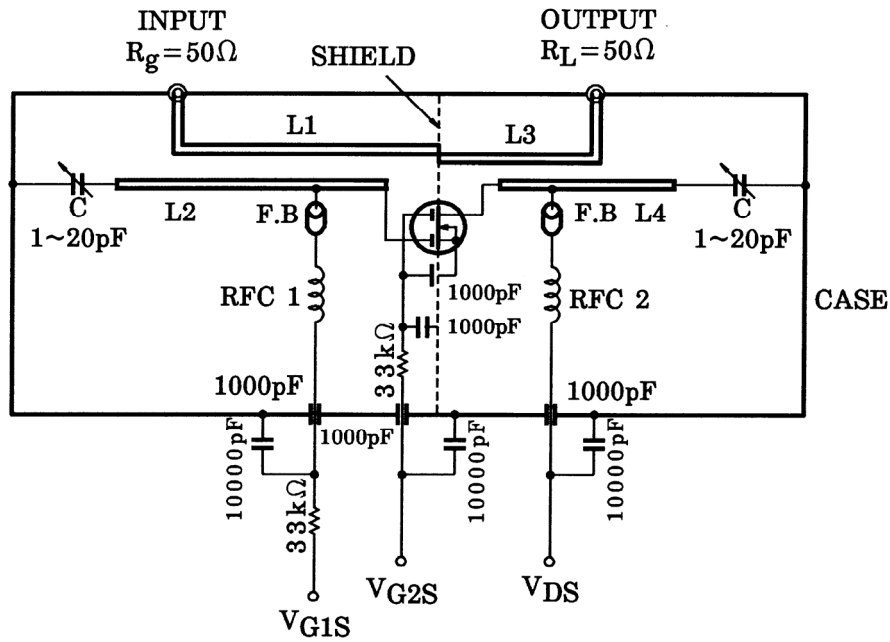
INPUT
$R_g = 50\Omega$

OUTPUT
$R_L = 50\Omega$

SHIELD

L1

L3

C
1~20pF

L2

F.B

F.B

L4

C
1~20pF

RFC 1

1000pF

1000pF

RFC 2

CASE

33kΩ

1000pF

1000pF

1000pF

10000pF

1000pF

10000pF

10000pF

33kΩ

$V_{G1S}$

$V_{G2S}$

$V_{DS}$